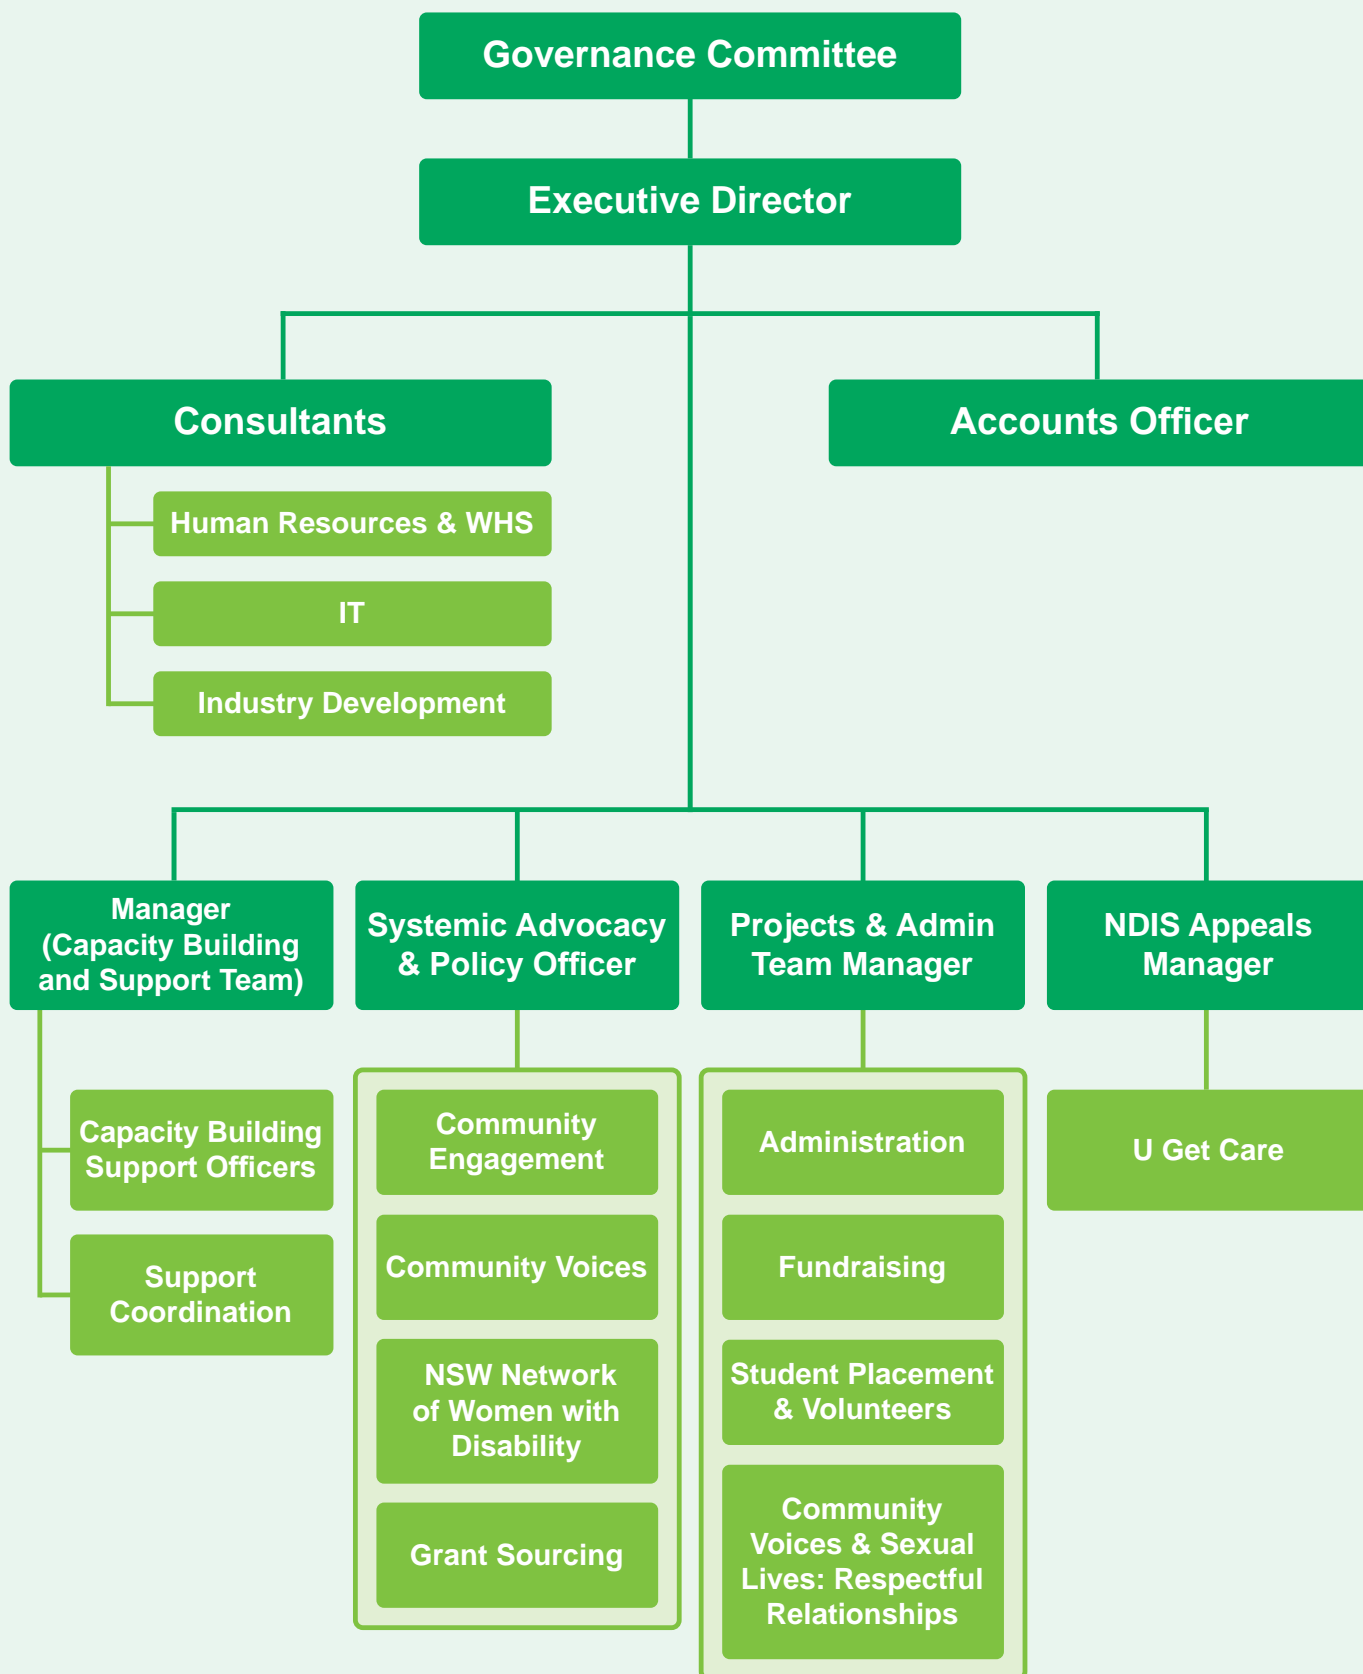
Governance Committee

Executive Director

Consultants

Accounts Officer

Human Resources & WHS

IT

Industry Development

Manager (Capacity Building and Support Team)

Systemic Advocacy & Policy Officer

Projects & Admin Team Manager

NDIS Appeals Manager

Capacity Building Support Officers

Support Coordination

Community Engagement

Community Voices

NSW Network of Women with Disability

Grant Sourcing

Administration

Fundraising

Student Placement & Volunteers

Community Voices & Sexual Lives: Respectful Relationships

U Get Care